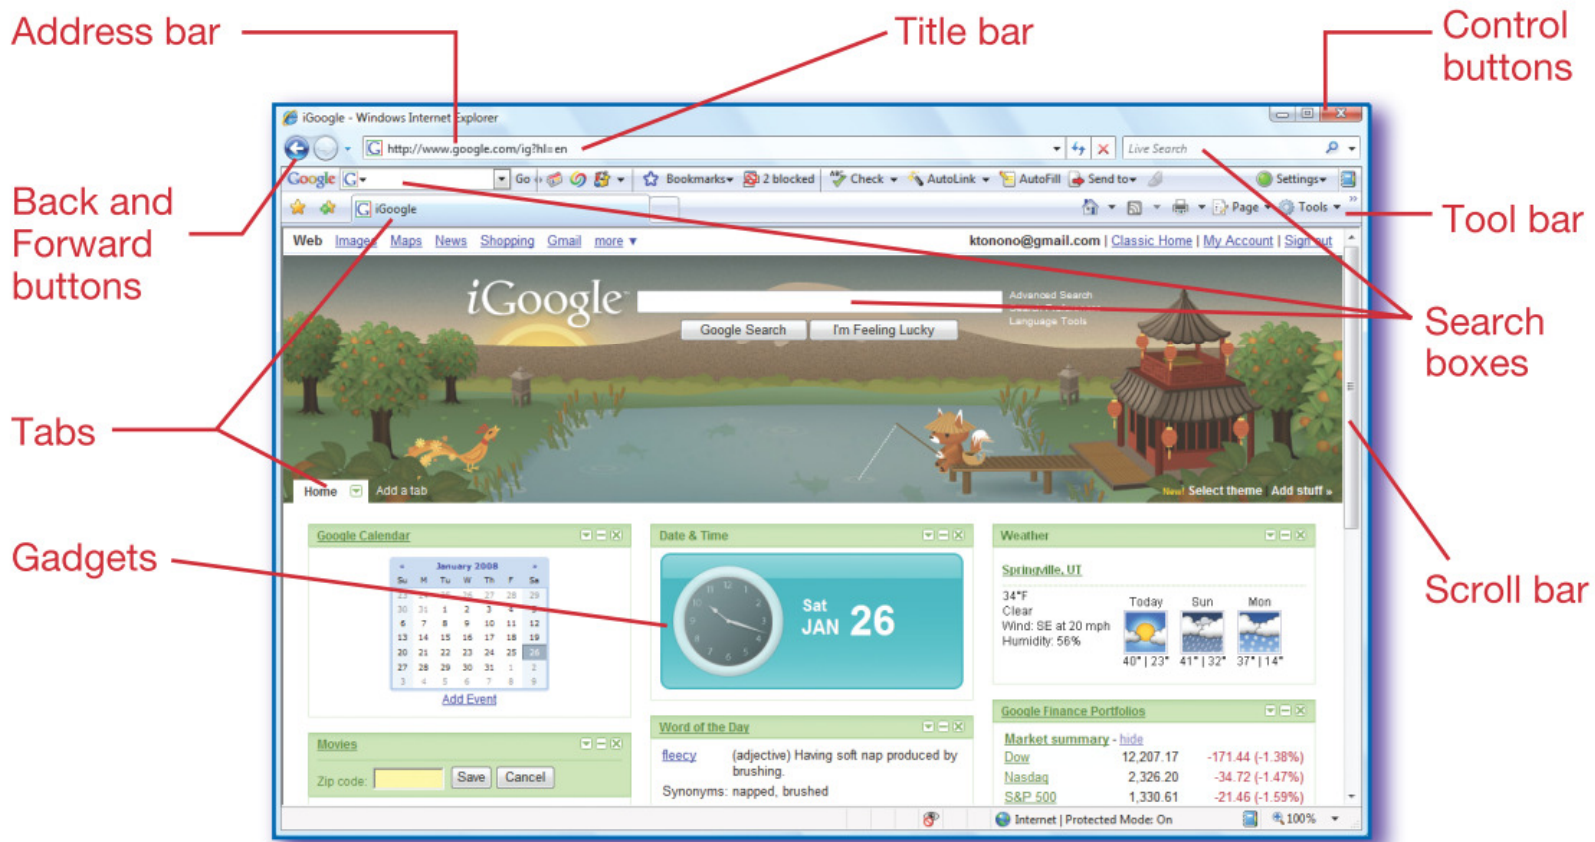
Address bar

Title bar

Control buttons

Back and Forward buttons

Tool bar

Search boxes

Tabs

Gadgets

Scroll bar

iGoogle - Windows Internet Explorer

http://www.google.com/ig?hl=en

Live Search

Google G Go Bookmarks 2 blocked Check AutoLink AutoFill Send to Settings

iGoogle

Page Tools

Web Images Maps News Shopping Gmail more ▾

ktonono@gmail.com | Classic Home | My Account | Sign out

iGoogle

Advanced Search
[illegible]
Language Tools

Google Search I'm Feeling Lucky

Home Add a tab

New! Select theme Add stuff »

Google Calendar

January 2008

| Su | M | Tu | W | Th | F | Sa |
|---|---|---|---|---|---|---|
| 23 | 24 | 25 | 26 | 27 | 28 | 29 |
| 30 | 31 | 1 | 2 | 3 | 4 | 5 |
| 6 | 7 | 8 | 9 | 10 | 11 | 12 |
| 13 | 14 | 15 | 16 | 17 | 18 | 19 |
| 20 | 21 | 22 | 23 | 24 | 25 | 26 |
| 27 | 28 | 29 | 30 | 31 | 1 | 2 |
| 3 | 4 | 5 | 6 | 7 | 8 | 9 |

Add Event

Movies

Zip code: Save Cancel

Date & Time

Sat JAN 26

Word of the Day

fleecy (adjective) Having soft nap produced by brushing.

Synonyms: napped, brushed

Weather

Springville, UT

34°F
Clear
Wind: SE at 20 mph
Humidity: 56%

Today Sun Mon

40° | 23° 41° | 32° 37° | 14°

Google Finance Portfolios

Market summary - hide

| Dow | 12,207.17 | -171.44 (-1.38%) |
|---|---|---|
| Nasdaq | 2,326.20 | -34.72 (-1.47%) |
| S&P 500 | 1,330.61 | -21.46 (-1.59%) |

Internet | Protected Mode: On

100%